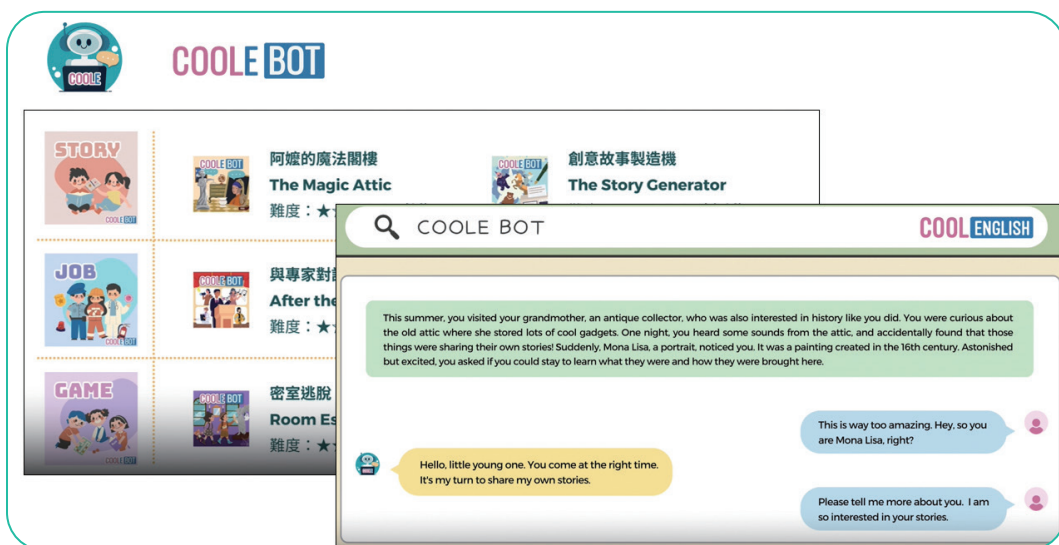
COOLE

COOLE BOT

STORY

COOLE BOT

COOLE BOT

阿嬤的魔法閣樓

The Magic Attic

難度：★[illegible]

COOLE BOT

創意故事製造機

The Story Generator

JOB

COOLE BOT

COOLE BOT

與專家對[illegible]

After the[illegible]

難度：★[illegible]

GAME

COOLE BOT

COOLE BOT

密室逃脫

Room Es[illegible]

難度：★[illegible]

COOLE BOT

COOL ENGLISH

This summer, you visited your grandmother, an antique collector, who was also interested in history like you did. You were curious about the old attic where she stored lots of cool gadgets. One night, you heard some sounds from the attic, and accidentally found that those things were sharing their own stories! Suddenly, Mona Lisa, a portrait, noticed you. It was a painting created in the 16th century. Astonished but excited, you asked if you could stay to learn what they were and how they were brought here.

This is way too amazing. Hey, so you are Mona Lisa, right?

Hello, little young one. You come at the right time. It's my turn to share my own stories.

Please tell me more about you. I am so interested in your stories.